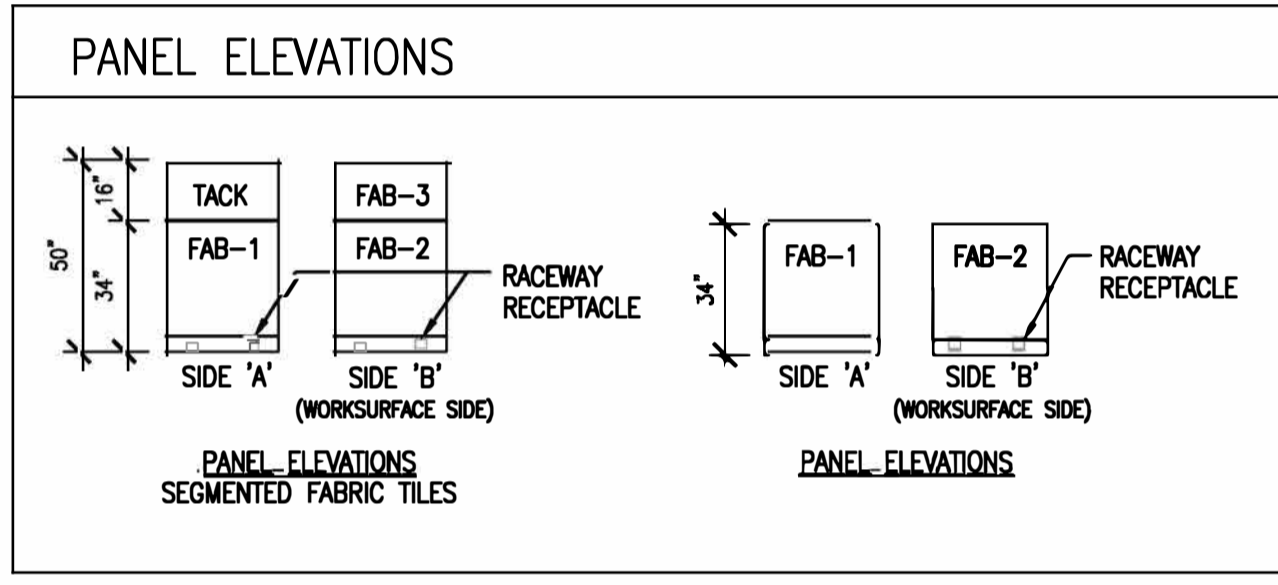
PANEL ELEVATIONS

50"
16"
34"

TACK
FAB–1

FAB–3
FAB–2

RACEWAY RECEPTACLE

SIDE 'A'
SIDE 'B'
(WORKSURFACE SIDE)

PANEL ELEVATIONS
SEGMENTED FABRIC TILES

34"

FAB–1
FAB–2

RACEWAY RECEPTACLE

SIDE 'A'
SIDE 'B'
(WORKSURFACE SIDE)

PANEL ELEVATIONS